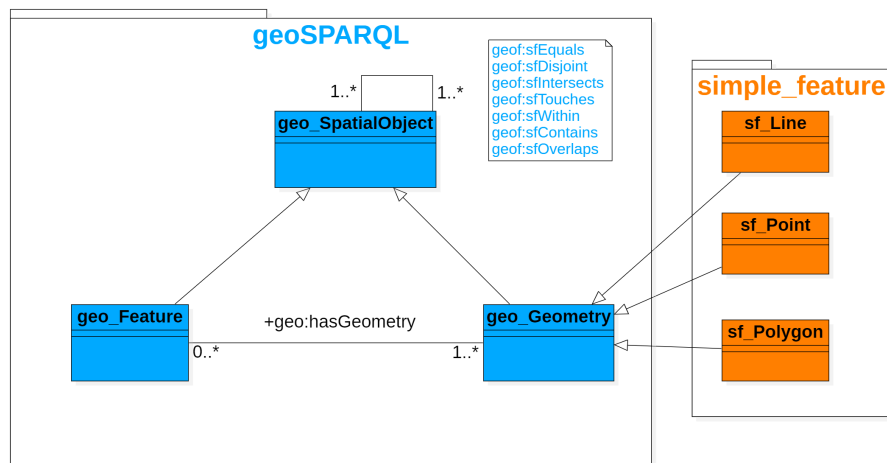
geoSPARQL

geof:sfEquals
geof:sfDisjoint
geof:sfIntersects
geof:sfTouches
geof:sfWithin
geof:sfContains
geof:sfOverlaps

1..*

1..*

geo_SpatialObject

geo_Feature

+geo:hasGeometry

0..*

1..*

geo_Geometry

simple_feature

sf_Line

sf_Point

sf_Polygon